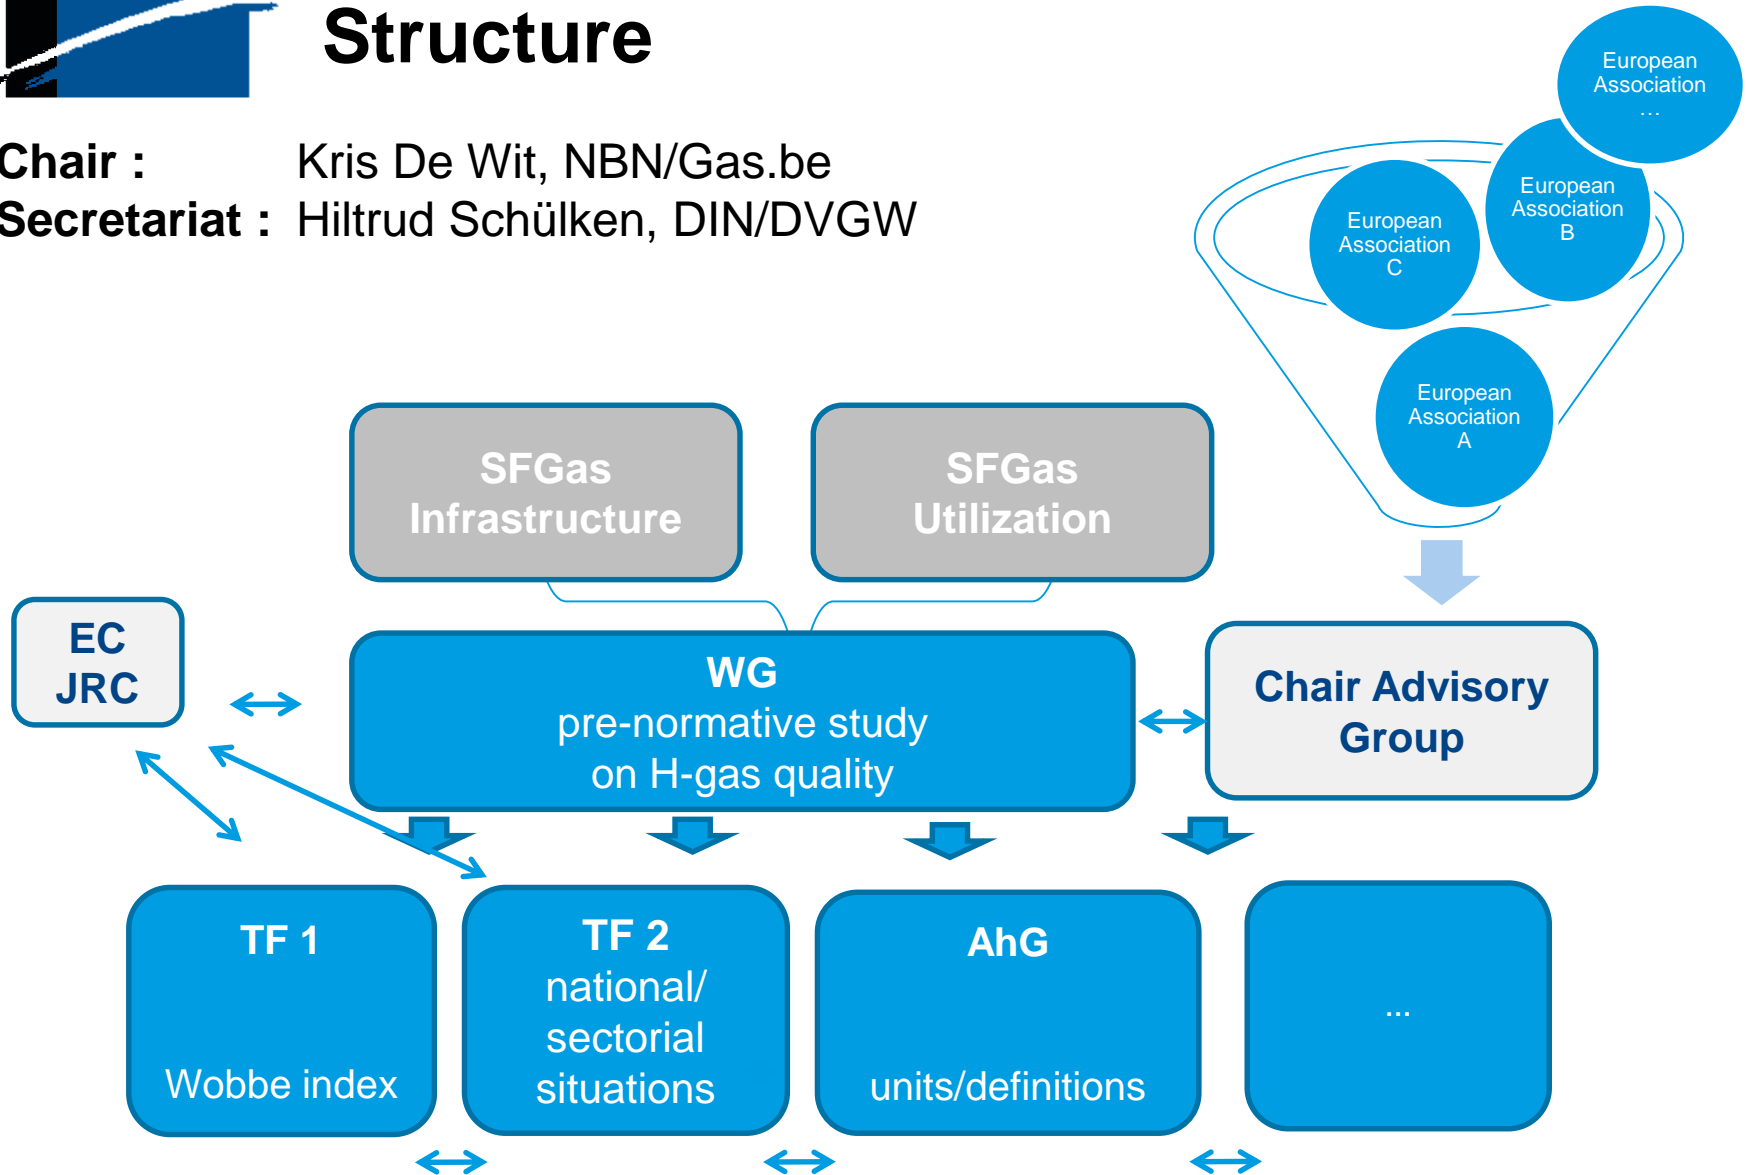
Structure

Chair : Kris De Wit, NBN/Gas.be
Secretariat : Hiltrud Schülken, DIN/DVGW

European Association …

European Association B

European Association C

European Association A

SFGas Infrastructure

SFGas Utilization

EC JRC

WG
pre-normative study
on H-gas quality

Chair Advisory Group

TF 1
Wobbe index

TF 2
national/ sectorial situations

AhG
units/definitions

…